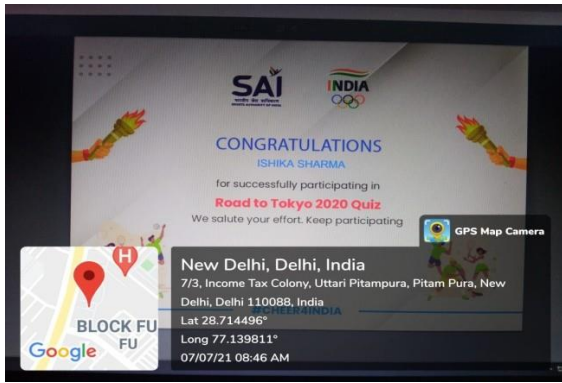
SAI

INDIA

CONGRATULATIONS

ISHIKA SHARMA

for successfully participating in

Road to Tokyo 2020 Quiz

We salute your effort. Keep participating

#CHEER4INDIA

GPS Map Camera

H

BLOCK FU

FU

Google

New Delhi, Delhi, India

7/3, Income Tax Colony, Uttari Pitampura, Pitam Pura, New Delhi, Delhi 110088, India

Lat 28.714496°

Long 77.139811°

07/07/21 08:46 AM